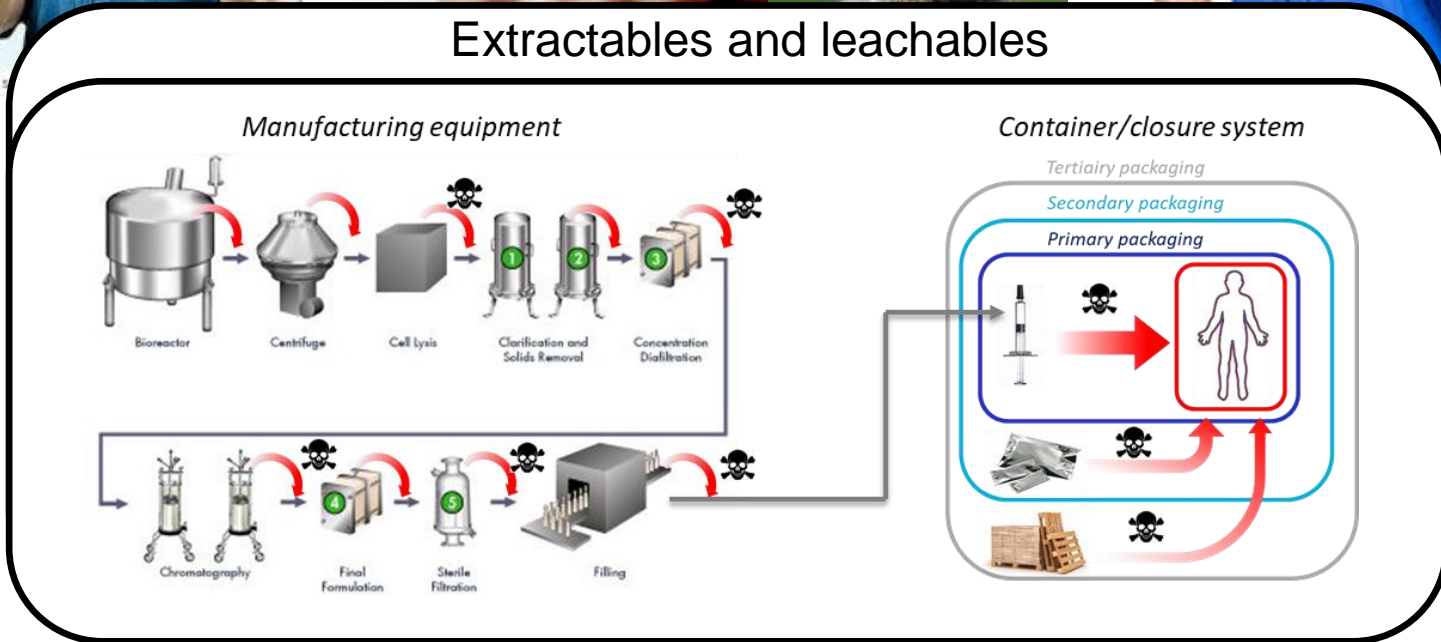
Extractables and leachables

Manufacturing equipment

Bioreactor

Centrifuge

Cell Lysis

1

2

Clarification and Solids Removal

3

Concentration Diafiltration

Chromatography

4

Final Formulation

5

Sterile Filtration

Filling

Container/closure system

Tertiairy packaging

Secondary packaging

Primary packaging